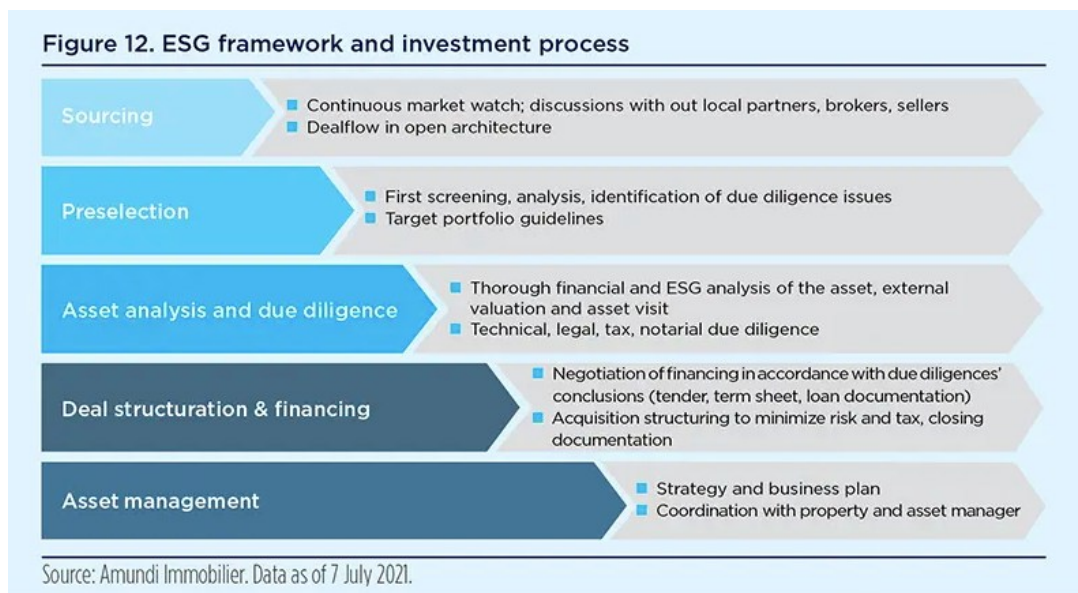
Figure 12. ESG framework and investment process

Sourcing
- Continuous market watch; discussions with out local partners, brokers, sellers
- Dealflow in open architecture

Preselection
- First screening, analysis, identification of due diligence issues
- Target portfolio guidelines

Asset analysis and due diligence
- Thorough financial and ESG analysis of the asset, external valuation and asset visit
- Technical, legal, tax, notarial due diligence

Deal structuration & financing
- Negotiation of financing in accordance with due diligences' conclusions (tender, term sheet, loan documentation)
- Acquisition structuring to minimize risk and tax, closing documentation

Asset management
- Strategy and business plan
- Coordination with property and asset manager

Source: Amundi Immobilier. Data as of 7 July 2021.